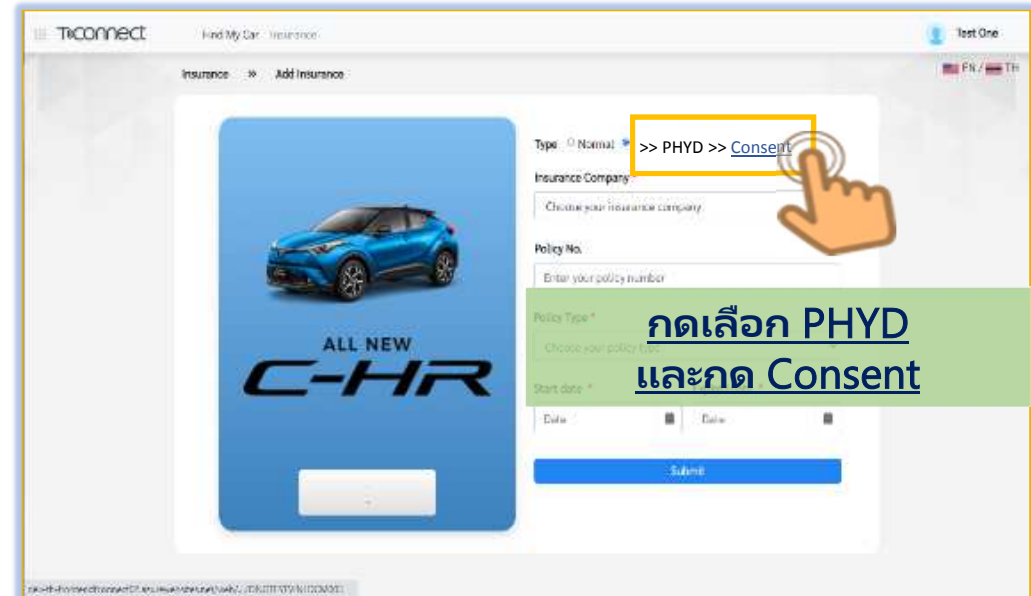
T-connect Find My Car Insurance

Test One

EN / TH

Insurance » Add Insurance

ALL NEW

C-HR

Type ○ Normal >> PHYD >> Consent

Insurance Company *

Choose your insurance company

Policy No.

Enter your policy number

Policy Type *

Choose your policy type

Start date *

Date

Date

Submit

กดเลือก PHYD
และกด Consent

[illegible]